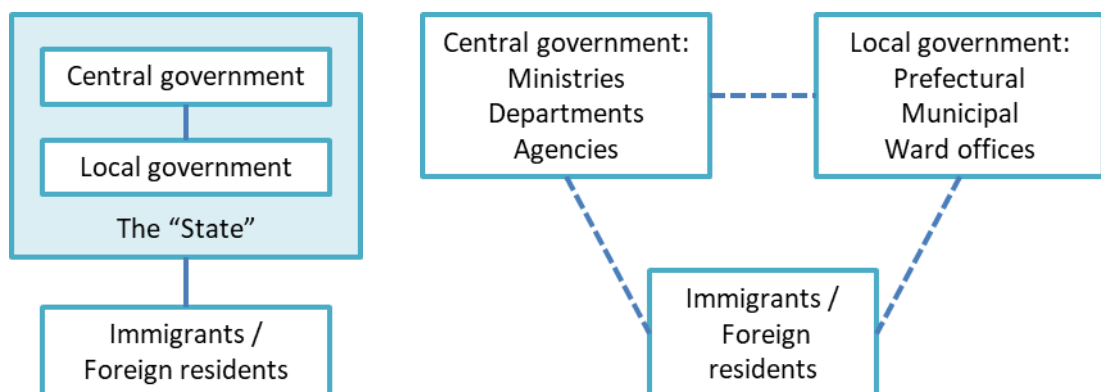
Central government

Local government

The “State”

Immigrants / Foreign residents

Central government: Ministries Departments Agencies

Local government: Prefectural Municipal Ward offices

Immigrants / Foreign residents